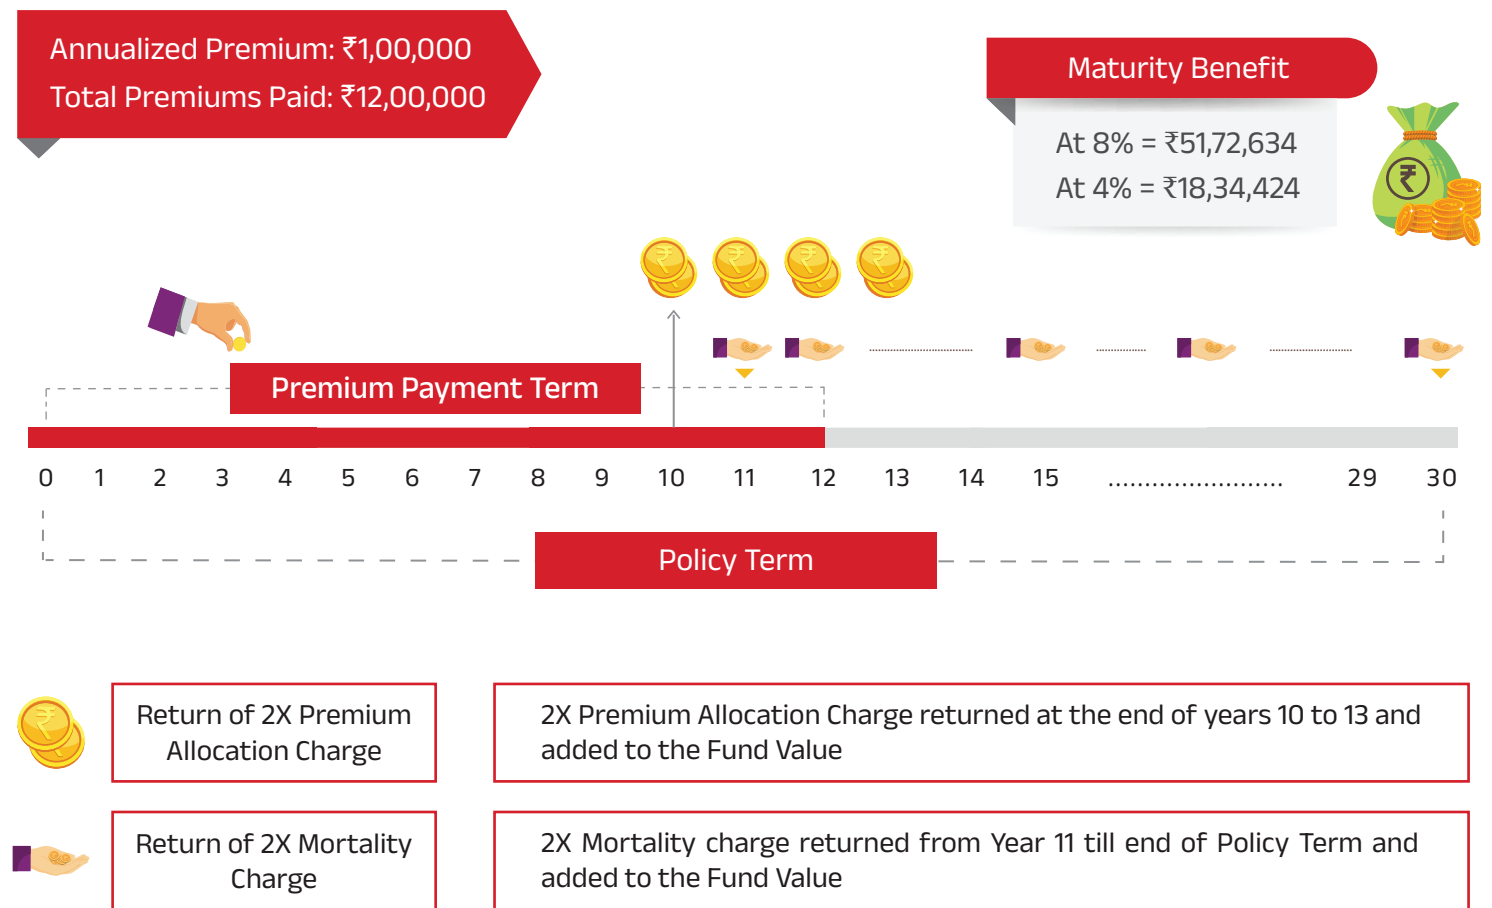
Annualized Premium: ₹1,00,000
Total Premiums Paid: ₹12,00,000

Maturity Benefit

At 8% = ₹51,72,634
At 4% = ₹18,34,424

Premium Payment Term

0 1 2 3 4 5 6 7 8 9 10 11 12 13 14 15 ........................ 29 30

Policy Term

Return of 2X Premium Allocation Charge

2X Premium Allocation Charge returned at the end of years 10 to 13 and added to the Fund Value

Return of 2X Mortality Charge

2X Mortality charge returned from Year 11 till end of Policy Term and added to the Fund Value